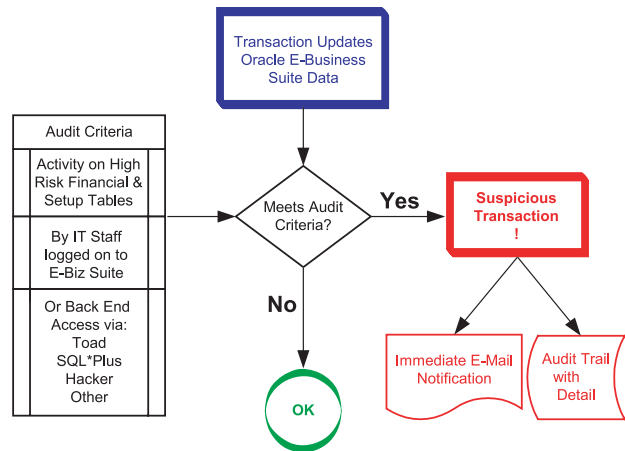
Transaction Updates Oracle E-Business Suite Data

Audit Criteria

Activity on High Risk Financial & Setup Tables

By IT Staff logged on to E-Biz Suite

Or Back End Access via: Toad SQL*Plus Hacker Other

Meets Audit Criteria?

Yes

Suspicious Transaction !

No

OK

Immediate E-Mail Notification

Audit Trail with Detail